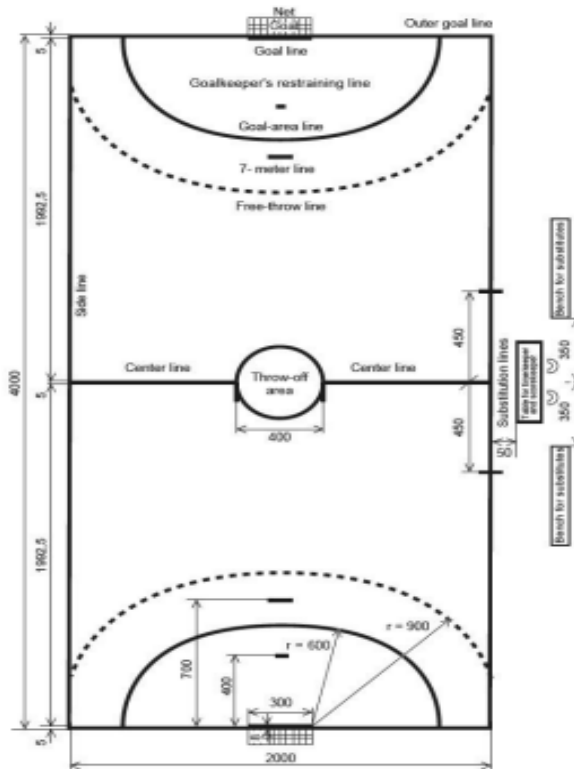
Net
Goal
Outer goal line
Goal line
Goalkeeper's restraining line
Goal-area line
7- meter line
Free-throw line
Side line
Center line
Throw-off area
Center line
400
450
450
50
Substitution lines
Table for timekeeper and scorekeeper
350
350
Bench for substitutes
Bench for substitutes
5
1992,5
4000
5
1992,5
5
700
400
300
r = 600
r = 900
2000
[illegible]